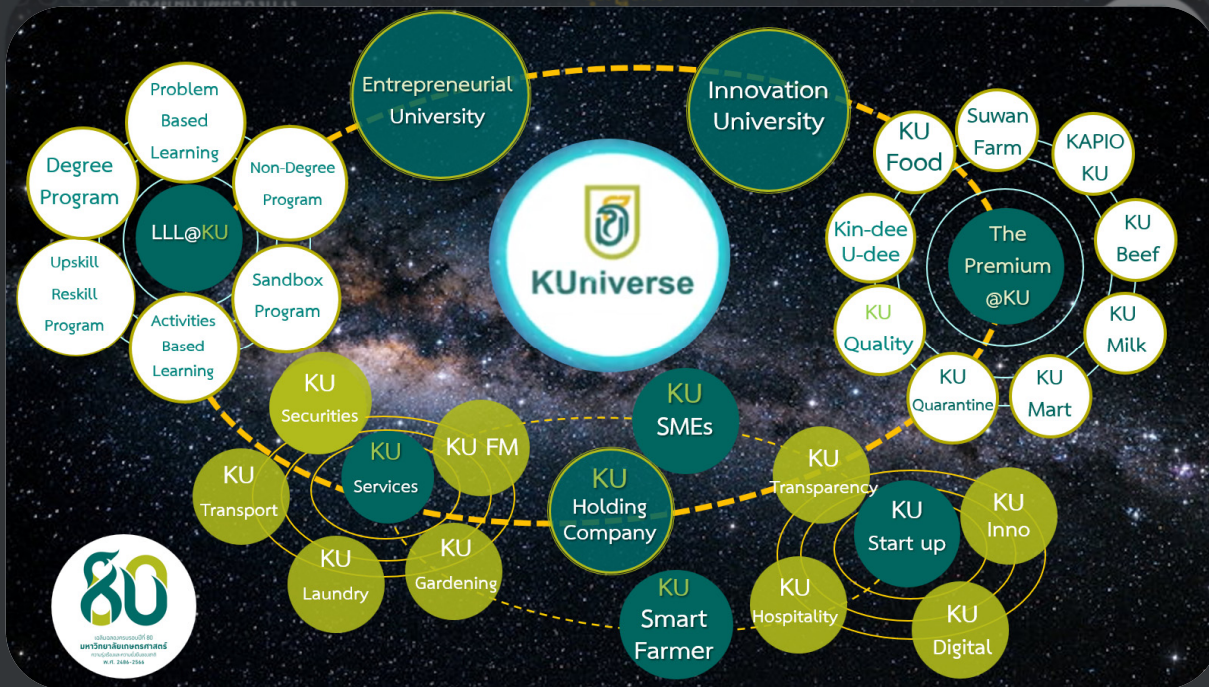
Entrepreneurial University

Innovation University

Problem Based Learning

Degree Program

Non-Degree Program

LLL@KU

Upskill Reskill Program

Sandbox Program

Activities Based Learning

KUniverse

KU Food

Suwan Farm

KAPIO KU

Kin-dee U-dee

The Premium @KU

KU Beef

KU Quality

KU Milk

KU Quarantine

KU Mart

KU Securities

KU Services

KU FM

KU SMEs

KU Transport

KU Holding Company

KU Transparency

KU Start up

KU Inno

KU Laundry

KU Gardening

KU Smart Farmer

KU Hospitality

KU Digital

80

เฉลิมฉลองครบรอบปีที่ 80 มหาวิทยาลัยเกษตรศาสตร์ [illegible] พ.ศ. 2486-2566